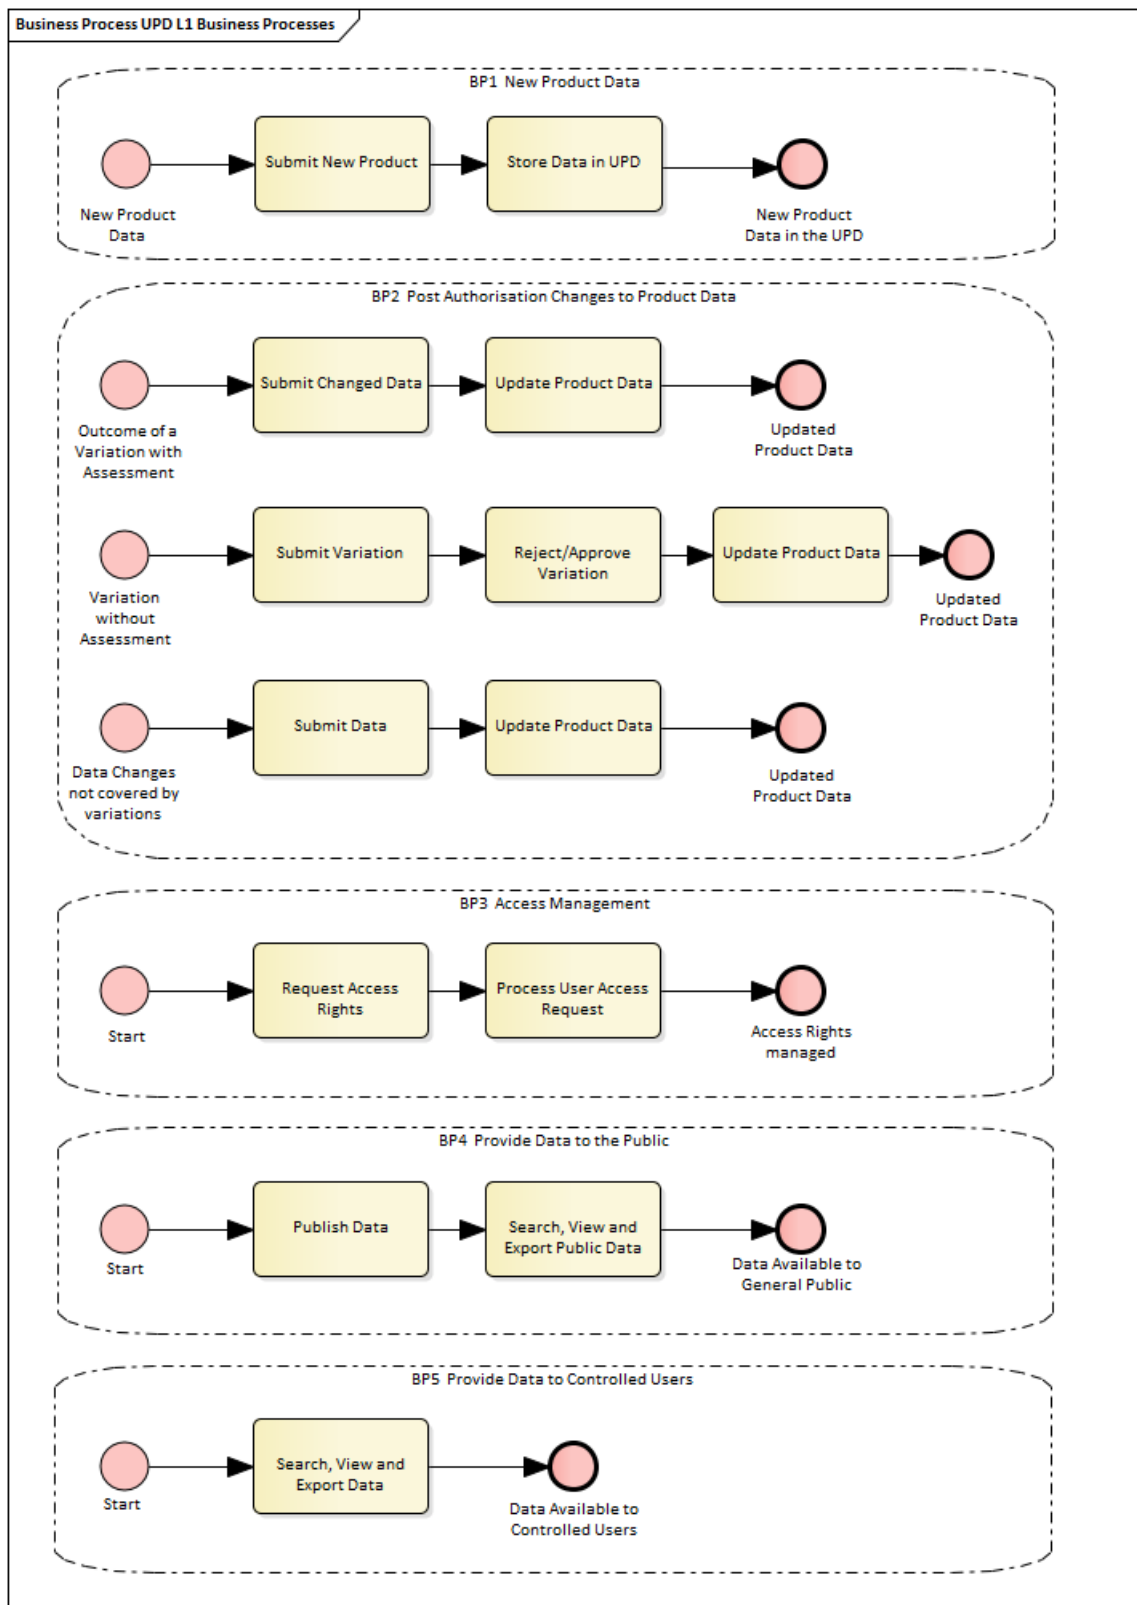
Business Process UPD L1 Business Processes

BP1 New Product Data

New Product Data

Submit New Product

Store Data in UPD

New Product Data in the UPD

BP2 Post Authorisation Changes to Product Data

Outcome of a Variation with Assessment

Submit Changed Data

Update Product Data

Updated Product Data

Variation without Assessment

Submit Variation

Reject/Approve Variation

Update Product Data

Updated Product Data

Data Changes not covered by variations

Submit Data

Update Product Data

Updated Product Data

BP3 Access Management

Start

Request Access Rights

Process User Access Request

Access Rights managed

BP4 Provide Data to the Public

Start

Publish Data

Search, View and Export Public Data

Data Available to General Public

BP5 Provide Data to Controlled Users

Start

Search, View and Export Data

Data Available to Controlled Users